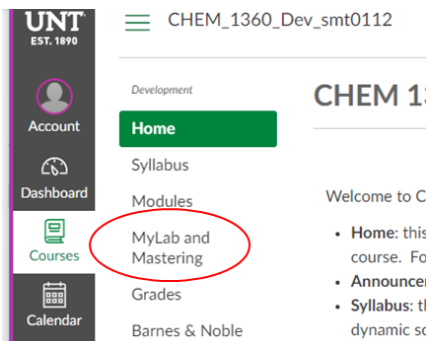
UNT
EST. 1890

Account

Dashboard

Courses

Calendar

CHEM_1360_Dev_smt0112

Development

Home

Syllabus

Modules

MyLab and Mastering

Grades

Barnes & Noble

CHEM 13

Welcome to C

• **Home**: this course. Fo
• **Announce**
• **Syllabus**: t dynamic sc